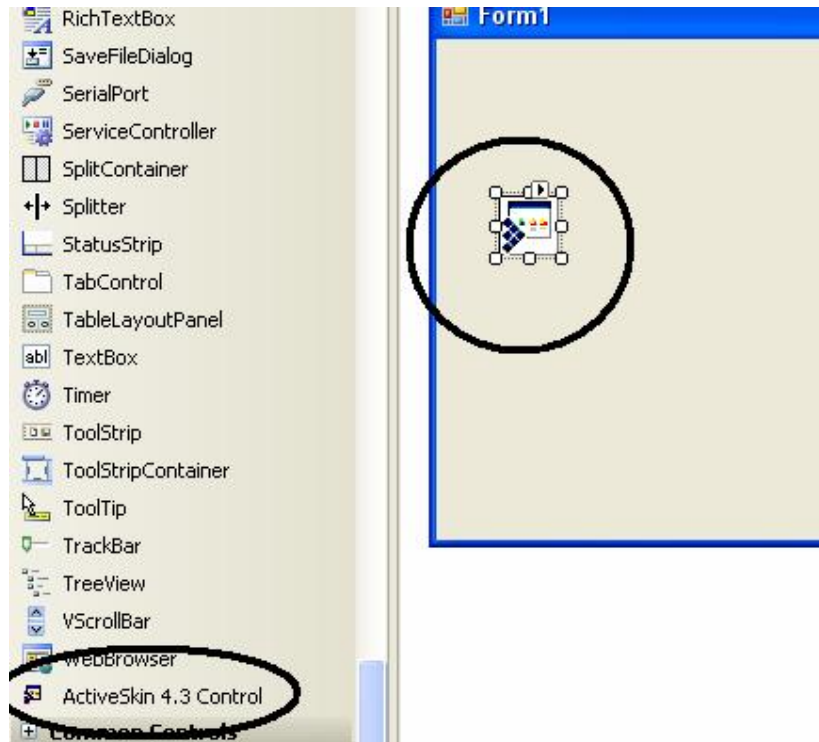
RichTextBox
SaveFileDialog
SerialPort
ServiceController
SplitContainer
Splitter
StatusStrip
TabControl
TableLayoutPanel
TextBox
Timer
ToolStrip
ToolStripContainer
ToolTip
TrackBar
TreeView
VScrollBar
WebBrowser
ActiveSkin 4.3 Control
Common Controls

Form1